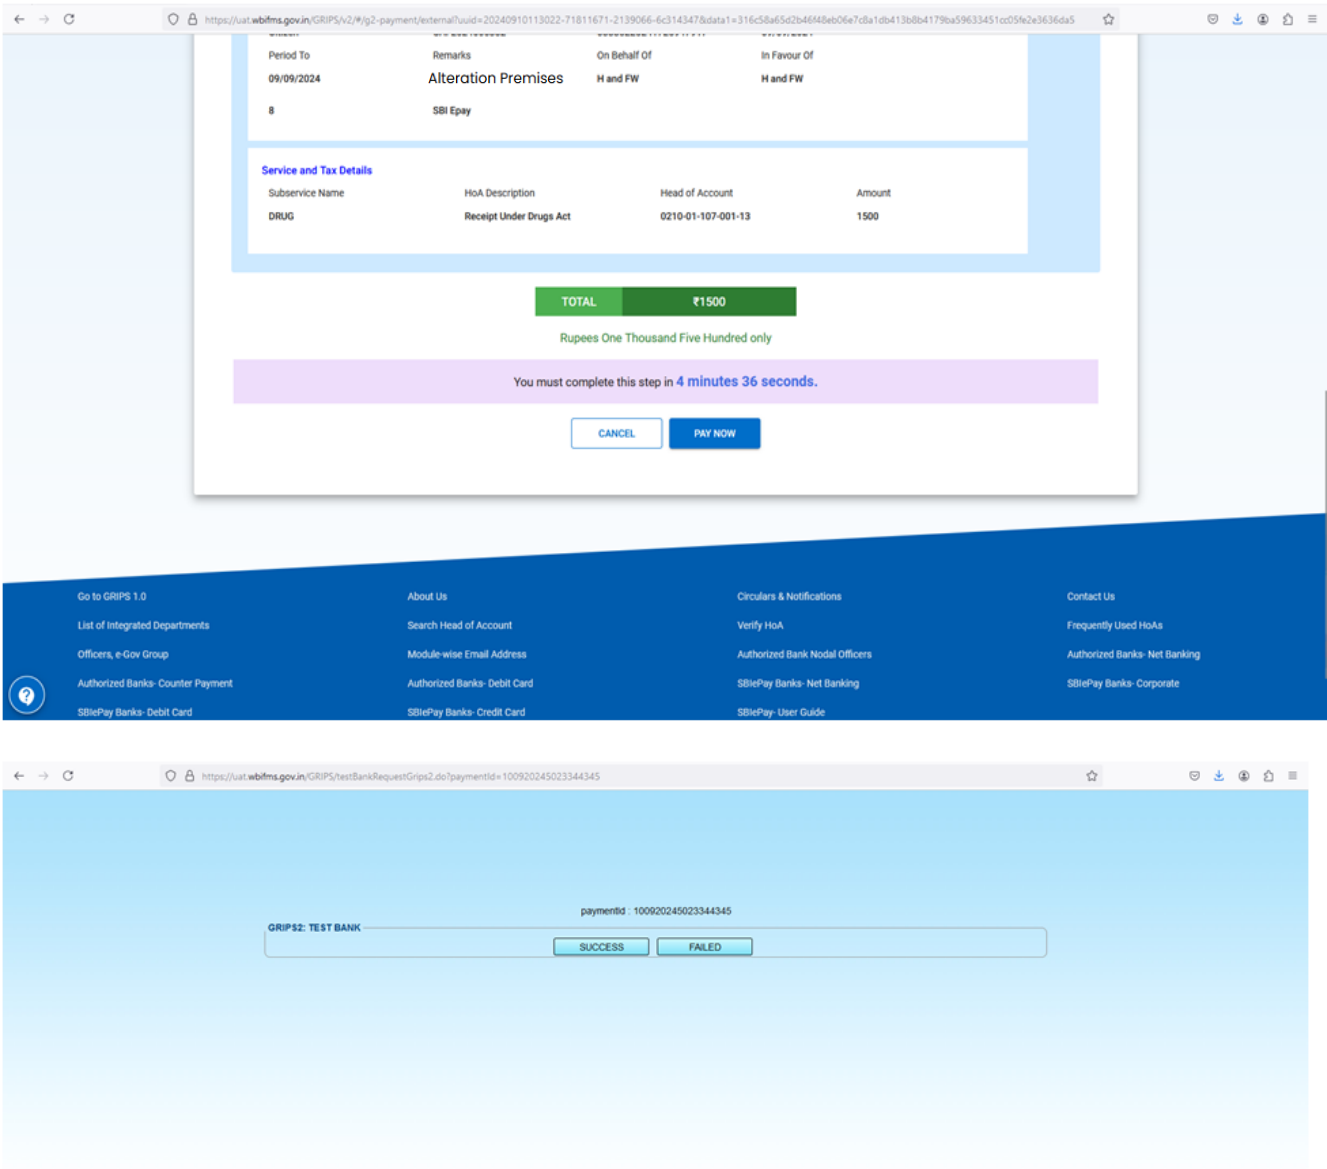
https://uat.wbifms.gov.in/GRIPS/v2/#/g2-payment/external?uuid=20240910113022-71811671-2139066-6c314347&data1=316c58a65d2b46f48eb06e7c8a1db413b8b4179ba59633451cc05fe2e3636da5

Period To | Remarks | On Behalf Of | In Favour Of
09/09/2024 | Alteration Premises | H and FW | H and FW
8 | SBI Epay

Service and Tax Details

| Subservice Name | HoA Description | Head of Account | Amount |
|---|---|---|---|
| DRUG | Receipt Under Drugs Act | 0210-01-107-001-13 | 1500 |

TOTAL ₹1500

Rupees One Thousand Five Hundred only

You must complete this step in 4 minutes 36 seconds.

CANCEL PAY NOW

Go to GRIPS 1.0
List of Integrated Departments
Officers, e-Gov Group
Authorized Banks- Counter Payment
SBIePay Banks- Debit Card

About Us
Search Head of Account
Module-wise Email Address
Authorized Banks- Debit Card
SBIePay Banks- Credit Card

Circulars & Notifications
Verify HoA
Authorized Bank Nodal Officers
SBIePay Banks- Net Banking
SBIePay- User Guide

Contact Us
Frequently Used HoAs
Authorized Banks- Net Banking
SBIePay Banks- Corporate

https://uat.wbifms.gov.in/GRIPS/testBankRequestGrips2.do?paymentId=100920245023344345

paymentId : 100920245023344345

GRIPS2: TEST BANK

SUCCESS FAILED